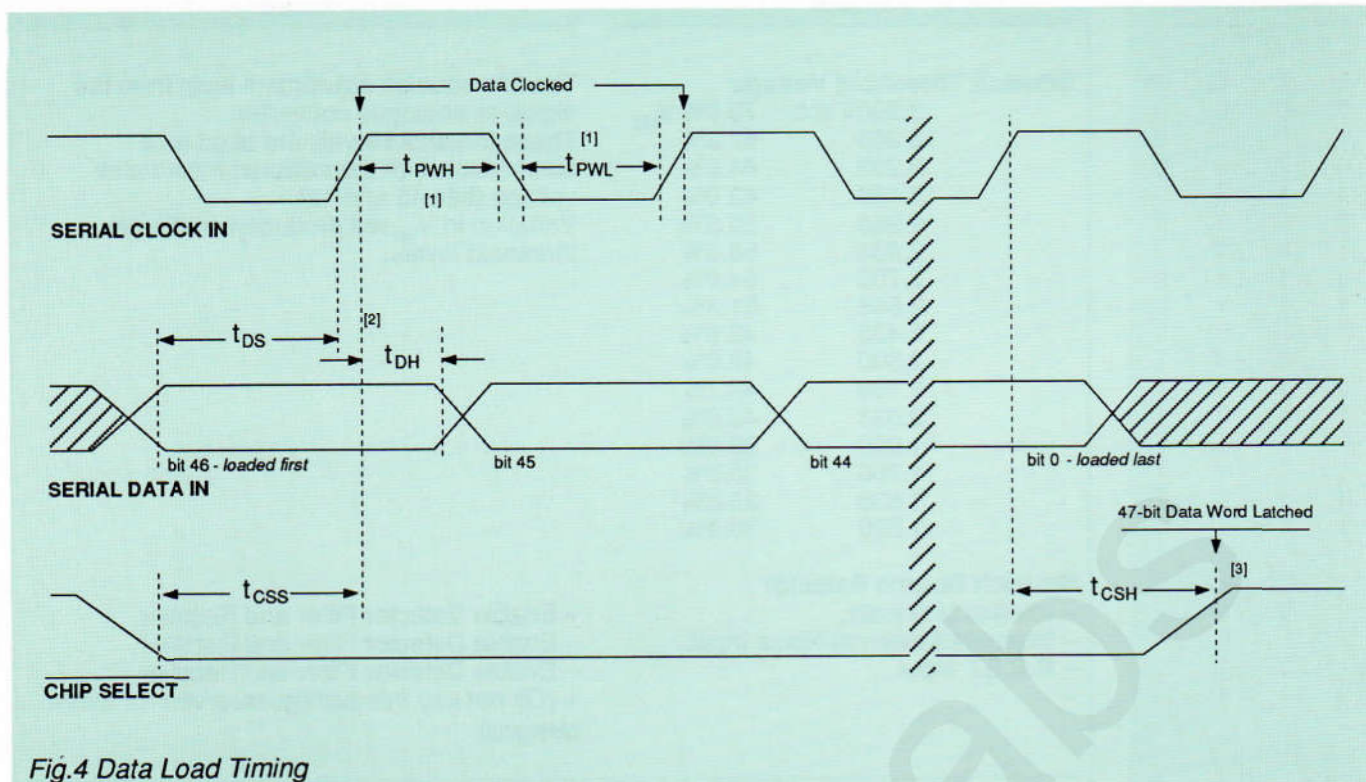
Data Clocked

[1]

$t_{PWH}$

$t_{PWL}$

[1]

SERIAL CLOCK IN

[2]

$t_{DS}$

$t_{DH}$

bit 46 - *loaded first*

bit 45

bit 44

bit 0 - *loaded last*

SERIAL DATA IN

47-bit Data Word Latched

[3]

$t_{CSS}$

$t_{CSH}$

$\overline{\text{CHIP SELECT}}$

*Fig.4 Data Load Timing*